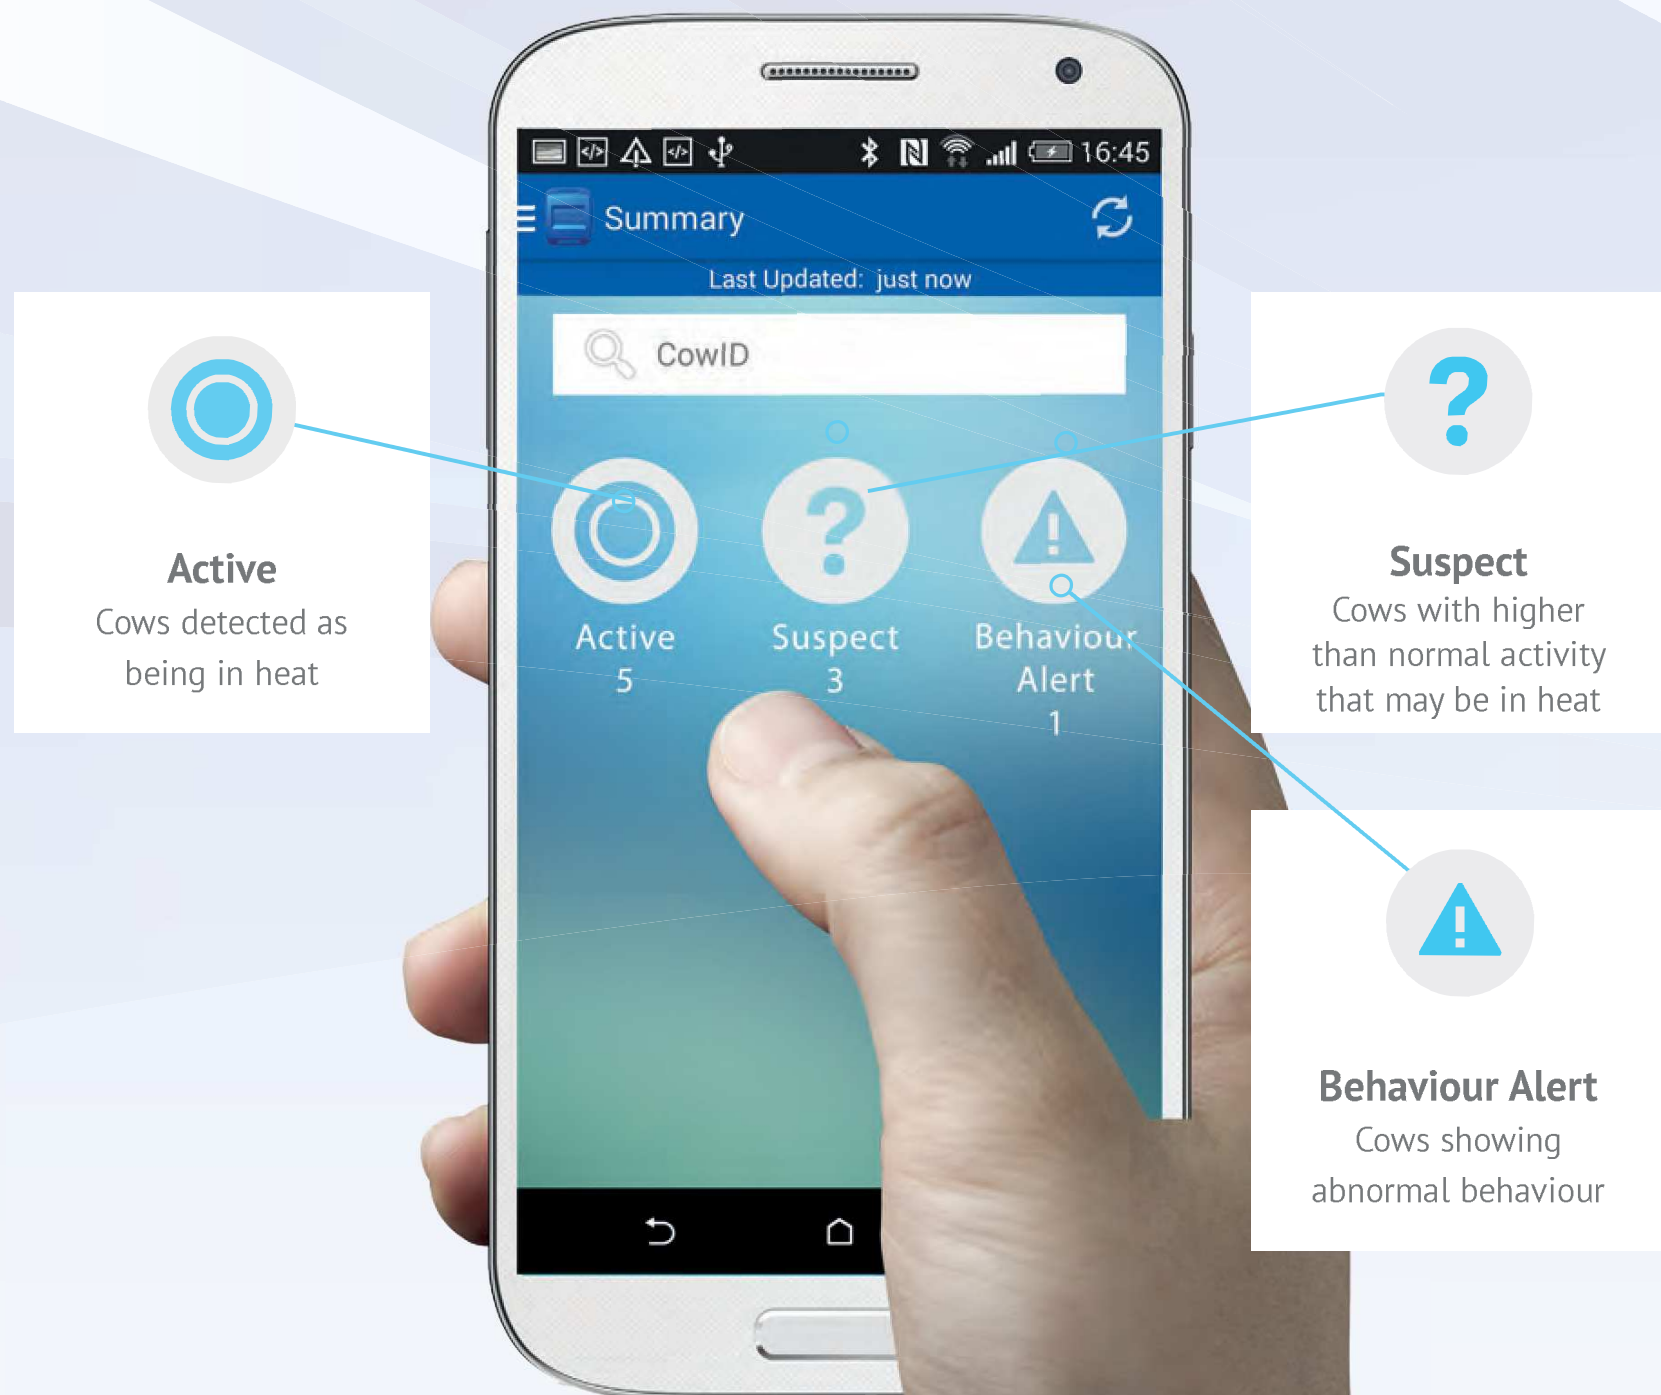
Active
Cows detected as being in heat

16:45

Summary

Last Updated: just now

CowID

Active
5

Suspect
3

Behaviour
Alert
1

Suspect
Cows with higher than normal activity that may be in heat

Behaviour Alert
Cows showing abnormal behaviour